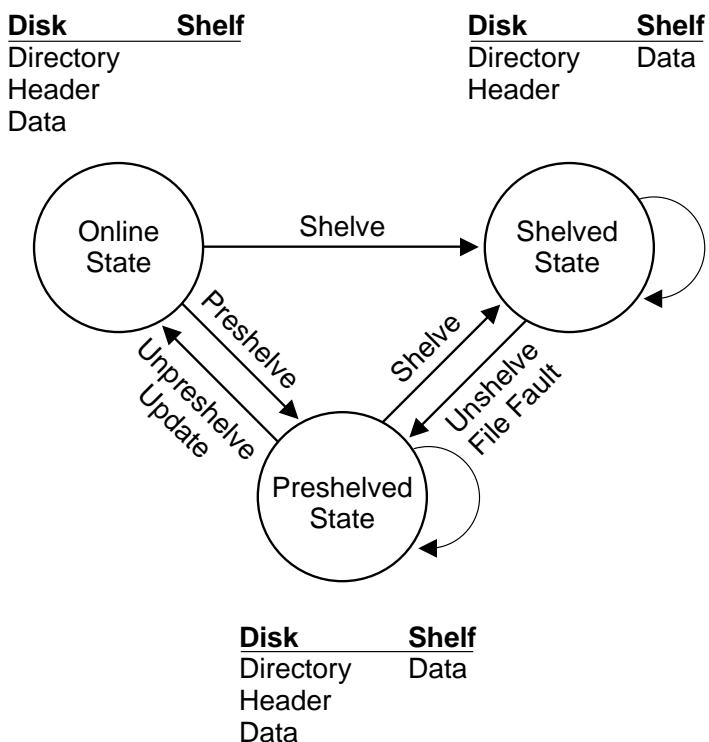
| Disk | Shelf |
|---|---|
| Directory | |
| Header | |
| Data | |

| Disk | Shelf |
|---|---|
| Directory | Data |
| Header | |

Online State

Shelve

Shelved State

Preshelve

Unpreshelve Update

Shelve

Unshelve File Fault

Preshelved State

| Disk | Shelf |
|---|---|
| Directory | Data |
| Header | |
| Data | |